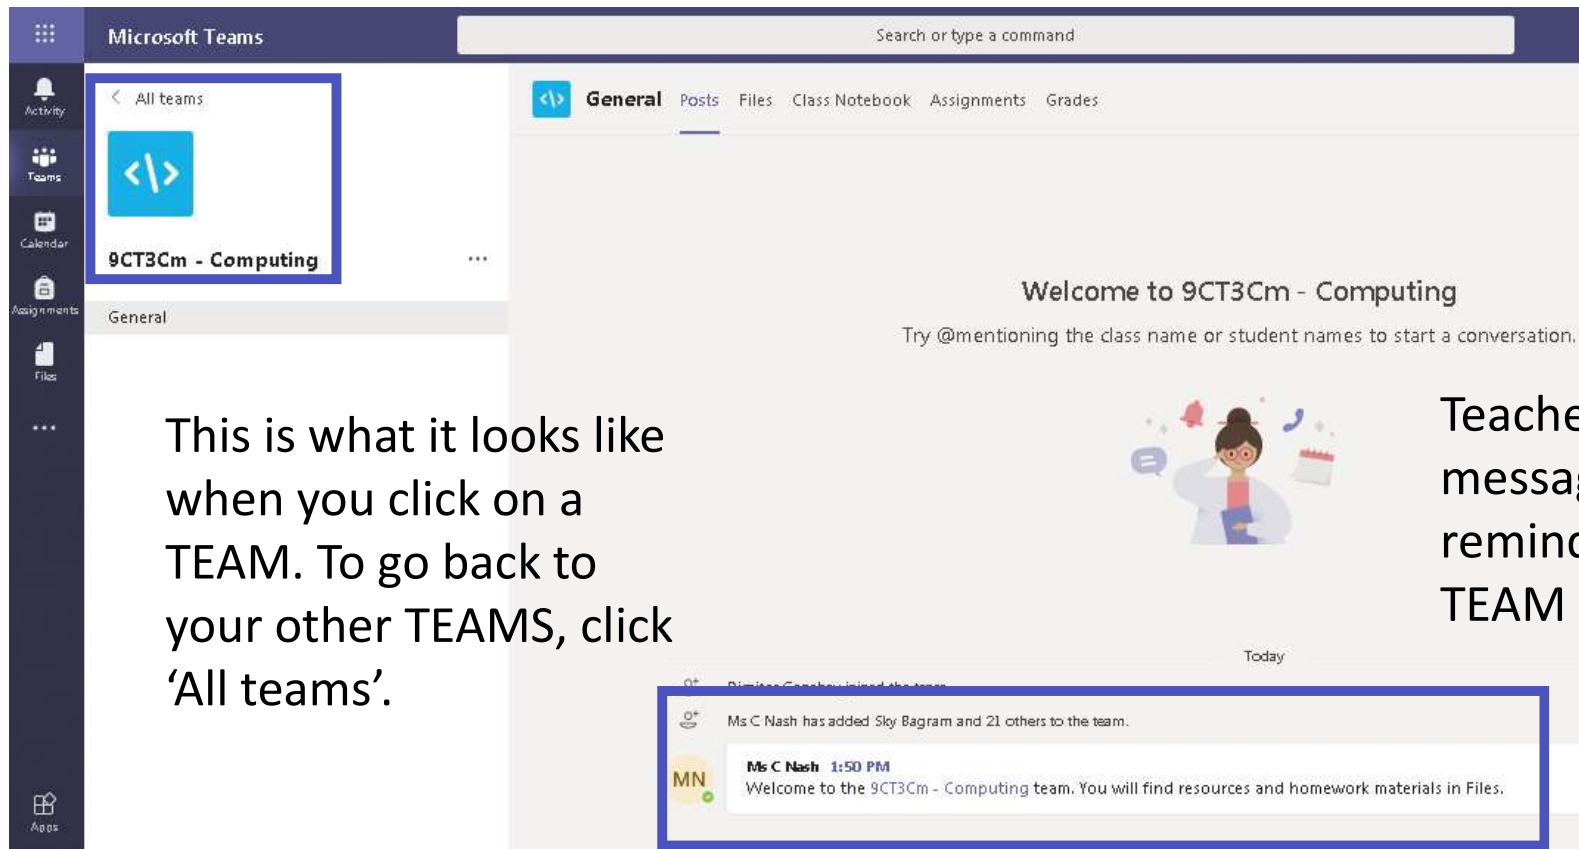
Microsoft Teams

Search or type a command

Activity

Teams

Calendar

Assignments

Files

...

Apps

All teams

9CT3Cm - Computing

...

General

General Posts Files Class Notebook Assignments Grades

Welcome to 9CT3Cm - Computing

Try @mentioning the class name or student names to start a conversation.

This is what it looks like when you click on a TEAM. To go back to your other TEAMS, click 'All teams'.

Teache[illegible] messa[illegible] remind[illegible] TEAM

Today

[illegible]

Ms C Nash has added Sky Bagram and 21 others to the team.

MN

Ms C Nash 1:50 PM

Welcome to the 9CT3Cm - Computing team. You will find resources and homework materials in Files.